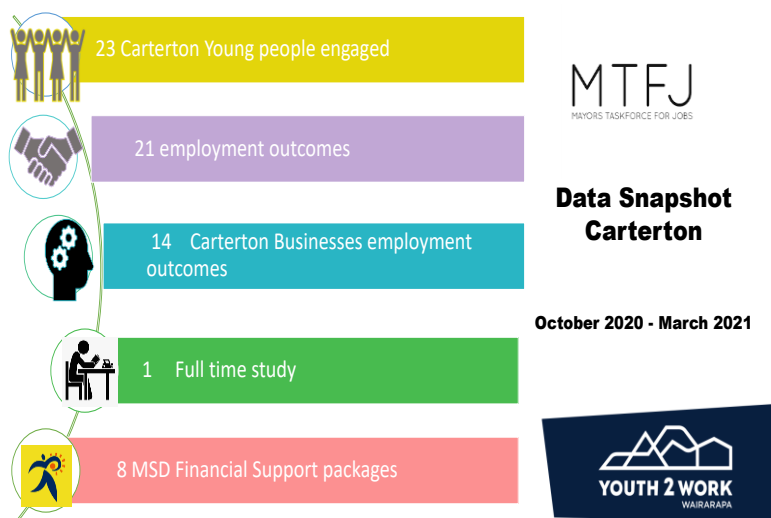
23 Carterton Young people engaged

21 employment outcomes

14 Carterton Businesses employment outcomes

1 Full time study

8 MSD Financial Support packages

MTFJ
MAYORS TASKFORCE FOR JOBS

Data Snapshot Carterton

October 2020 - March 2021

YOUTH 2 WORK
WAIRARAPA